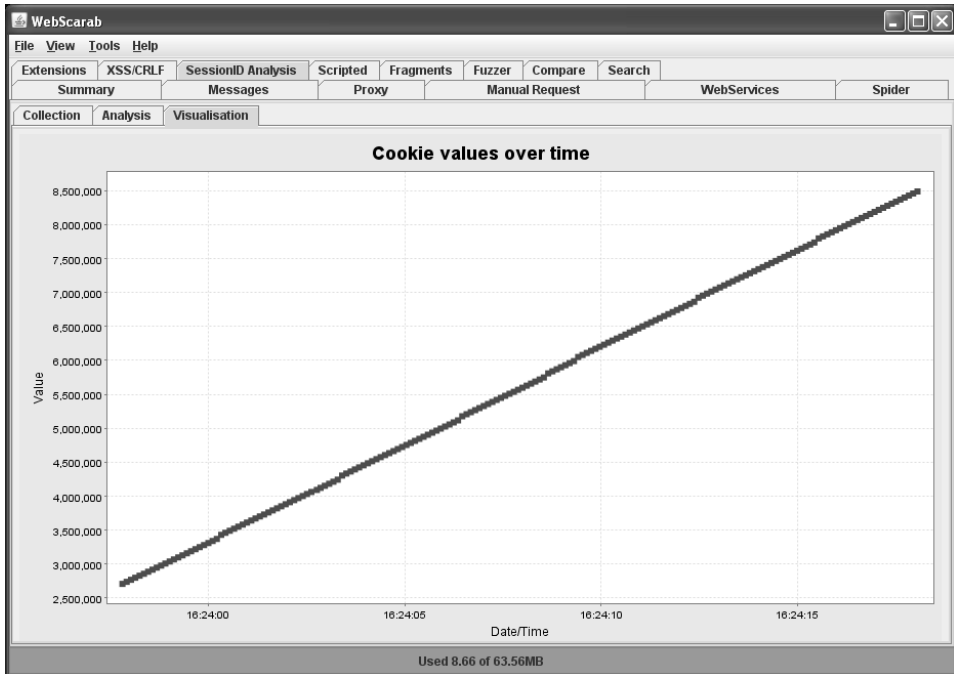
WebScarab

File View Tools Help

Extensions XSS/CRLF SessionID Analysis Scripted Fragments Fuzzer Compare Search

Summary Messages Proxy Manual Request WebServices Spider

Collection Analysis Visualisation

Cookie values over time

8,500,000
8,000,000
7,500,000
7,000,000
6,500,000
6,000,000
5,500,000
5,000,000
4,500,000
4,000,000
3,500,000
3,000,000
2,500,000

Value

16:24:00 16:24:05 16:24:10 16:24:15

Date/Time

Used 8.66 of 63.56MB